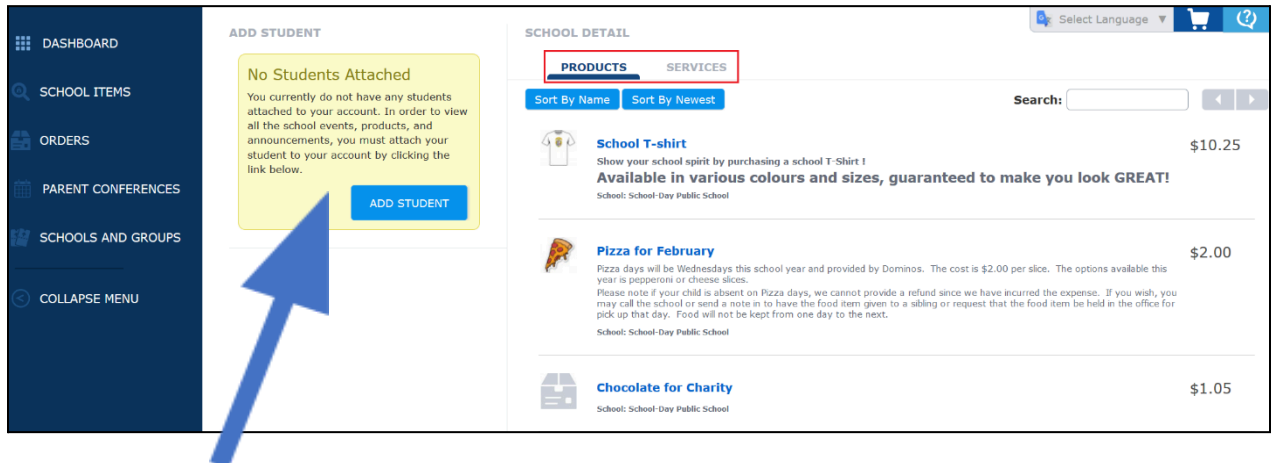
DASHBOARD
SCHOOL ITEMS
ORDERS
PARENT CONFERENCES
SCHOOLS AND GROUPS
COLLAPSE MENU

ADD STUDENT

No Students Attached

You currently do not have any students attached to your account. In order to view all the school events, products, and announcements, you must attach your student to your account by clicking the link below.

ADD STUDENT

SCHOOL DETAIL

Select Language ▼

PRODUCTS SERVICES

Sort By Name Sort By Newest

Search:

School T-shirt
Show your school spirit by purchasing a school T-Shirt !
Available in various colours and sizes, guaranteed to make you look GREAT!
School: School-Day Public School
$10.25

Pizza for February
Pizza days will be Wednesdays this school year and provided by Dominos. The cost is $2.00 per slice. The options available this year is pepperoni or cheese slices.
Please note if your child is absent on Pizza days, we cannot provide a refund since we have incurred the expense. If you wish, you may call the school or send a note in to have the food item given to a sibling or request that the food item be held in the office for pick up that day. Food will not be kept from one day to the next.
School: School-Day Public School
$2.00

Chocolate for Charity
School: School-Day Public School
$1.05